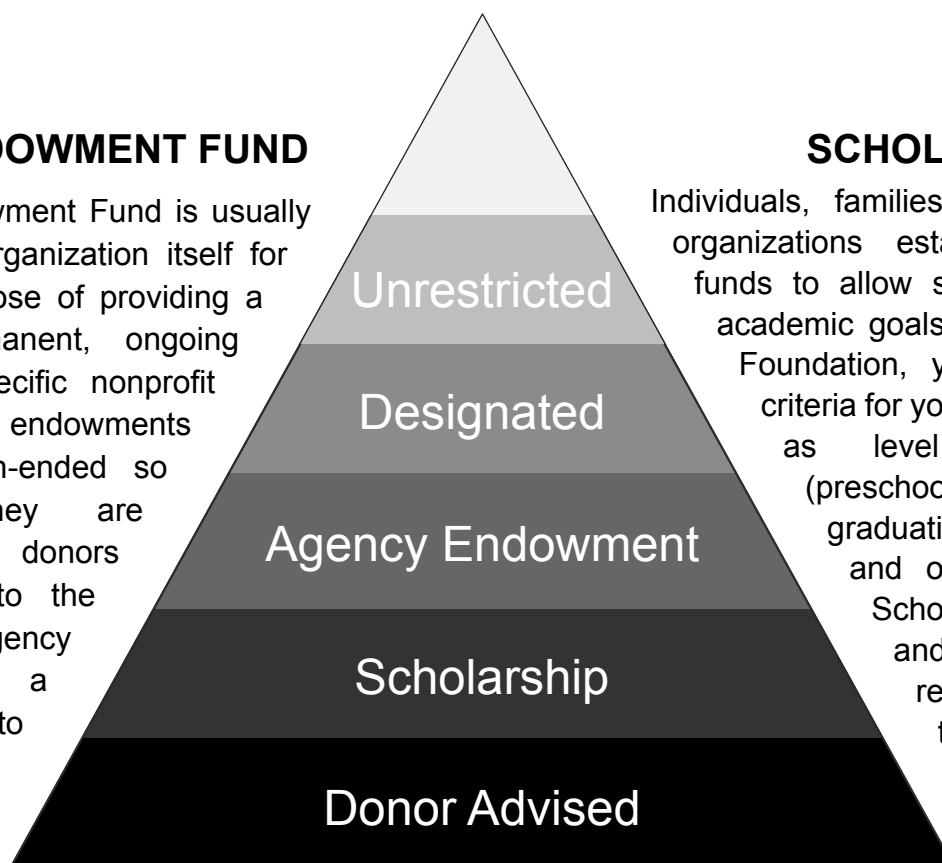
DOWMENT FUND

wment Fund is usually rganization itself for ose of providing a anent, ongoing ecific nonprofit endowments n-ended so ey are donors to the gency a to

Unrestricted

Designated

Agency Endowment

Scholarship

Donor Advised

SCHOL

Individuals, families organizations esta funds to allow s academic goals Foundation, y criteria for yo as level (preschoo graduati and o Scho and re t